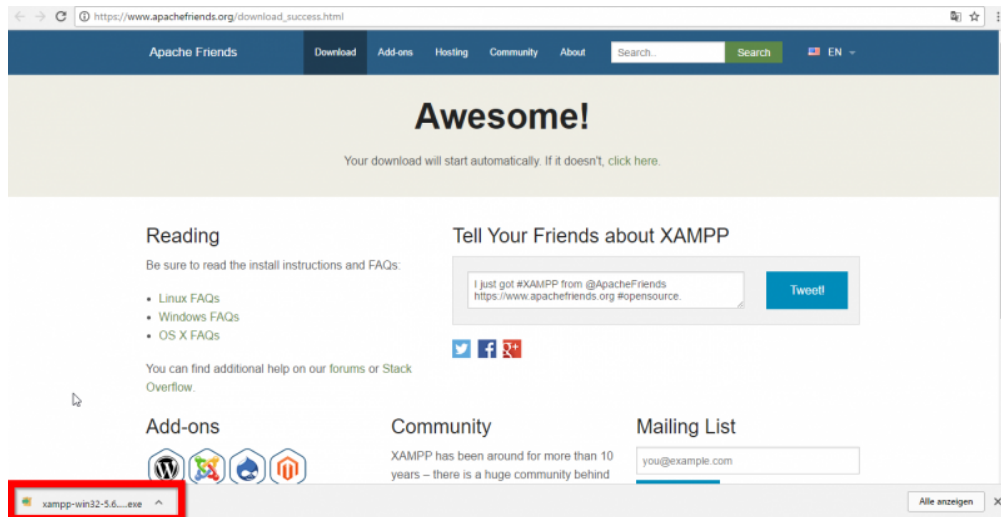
https://www.apachefriends.org/download_success.html

Apache Friends Download Add-ons Hosting Community About Search.. Search EN

Awesome!

Your download will start automatically. If it doesn't, click here.

Reading

Be sure to read the install instructions and FAQs:

- Linux FAQs
- Windows FAQs
- OS X FAQs

You can find additional help on our forums or Stack Overflow.

Tell Your Friends about XAMPP

I just got #XAMPP from @ApacheFriends https://www.apachefriends.org #opensource.

Tweet!

Add-ons

Community

XAMPP has been around for more than 10 years – there is a huge community behind

Mailing List

you@example.com

xampp-win32-5.6.....exe

Alle anzeigen